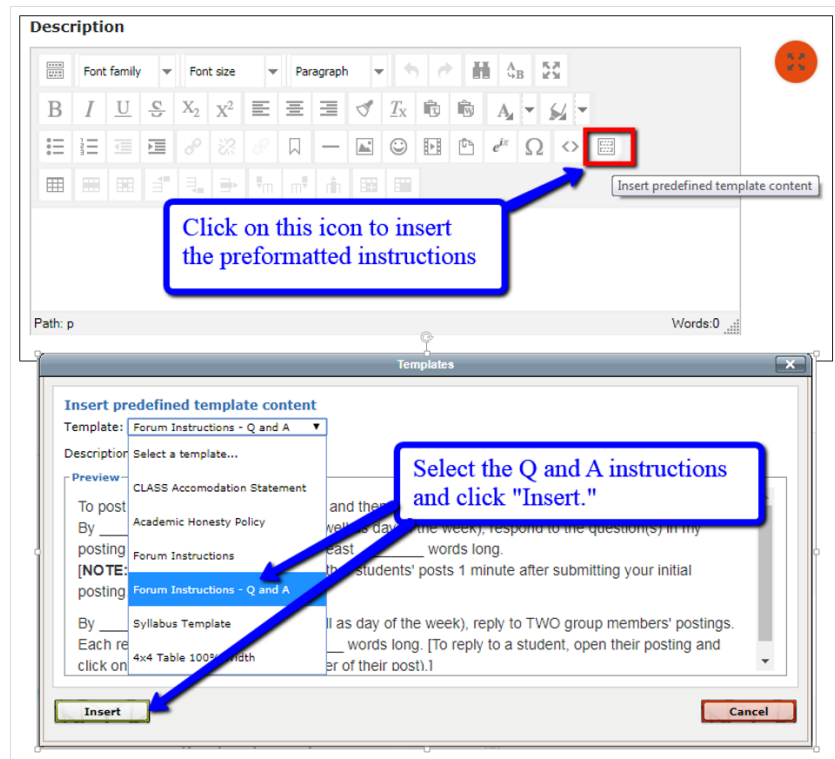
Description

Font family
Font size
Paragraph

Insert predefined template content

Click on this icon to insert the preformatted instructions

Path: p
Words:0

Templates

Insert predefined template content
Template: Forum Instructions - Q and A
Description
Preview
Select a template...
CLASS Accomodation Statement
Academic Honesty Policy
Forum Instructions
Forum Instructions - Q and A
Syllabus Template
4x4 Table 100% width

Select the Q and A instructions and click "Insert."

To post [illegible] and then
By _____ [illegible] well as day of the week), respond to the question(s) in my posting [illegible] east _______ words long.
[NOTE: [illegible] the students' posts 1 minute after submitting your initial posting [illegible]

By _____ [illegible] ll as day of the week), reply to TWO group members' postings. Each re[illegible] ___ words long. [To reply to a student, open their posting and click on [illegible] er of their post).]

Insert
Cancel